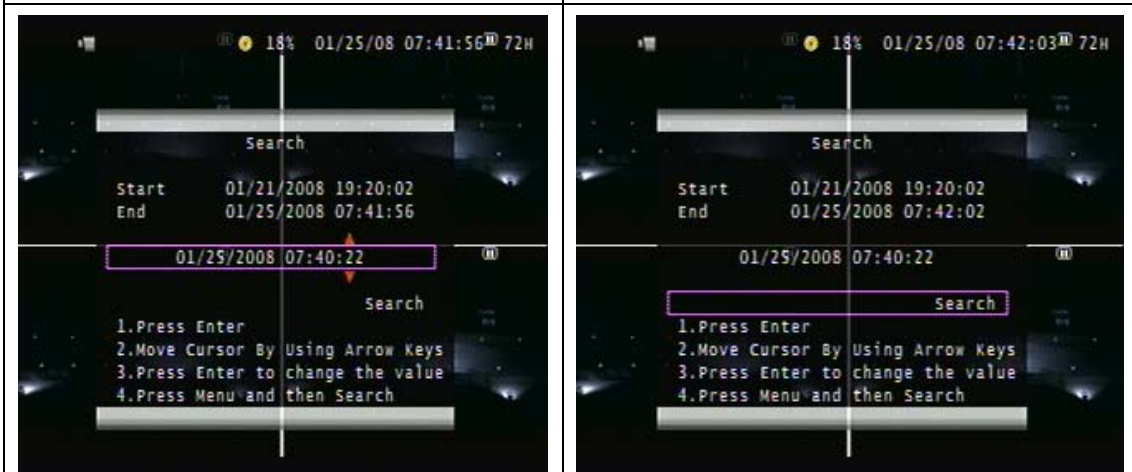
18% 01/25/08 07:41:56 72H

Search

Start 01/21/2008 19:20:02
End 01/25/2008 07:41:56

01/25/2008 07:40:22

Search

1.Press Enter
2.Move Cursor By Using Arrow Keys
3.Press Enter to change the value
4.Press Menu and then Search

18% 01/25/08 07:42:03 72H

Search

Start 01/21/2008 19:20:02
End 01/25/2008 07:42:02

01/25/2008 07:40:22

Search

1.Press Enter
2.Move Cursor By Using Arrow Keys
3.Press Enter to change the value
4.Press Menu and then Search